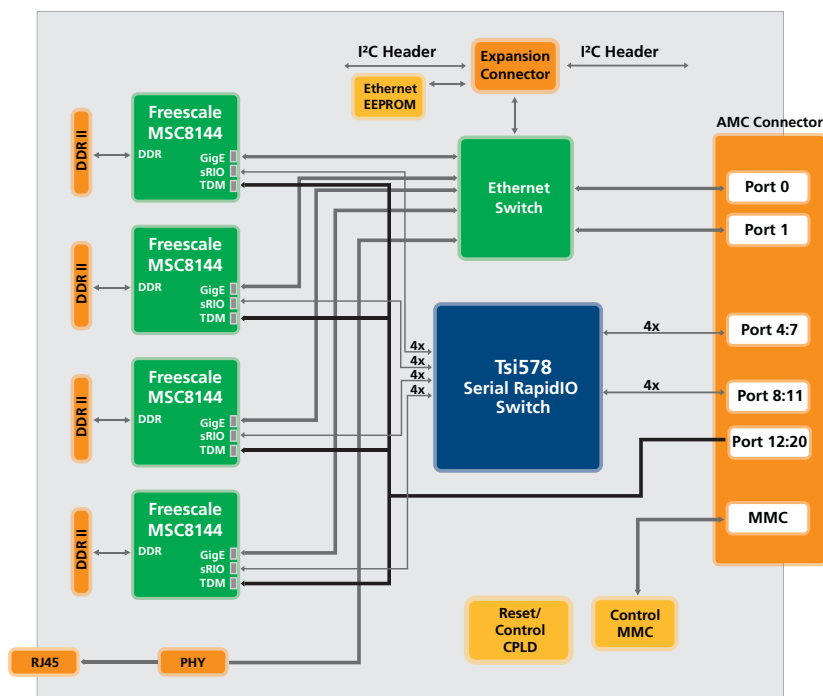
I²C Header

Expansion Connector

I²C Header

Ethernet EEPROM

AMC Connector

DDR II

Freescale MSC8144

DDR

GigE

sRIO

TDM

Ethernet Switch

Port 0

Port 1

DDR II

Freescale MSC8144

DDR

GigE

sRIO

TDM

4x

Port 4:7

4x

4x

4x

Tsi578 Serial RapidIO Switch

4x

4x

Port 8:11

DDR II

Freescale MSC8144

DDR

GigE

sRIO

TDM

Port 12:20

DDR II

Freescale MSC8144

DDR

GigE

sRIO

TDM

MMC

Reset/ Control CPLD

Control MMC

RJ45

PHY